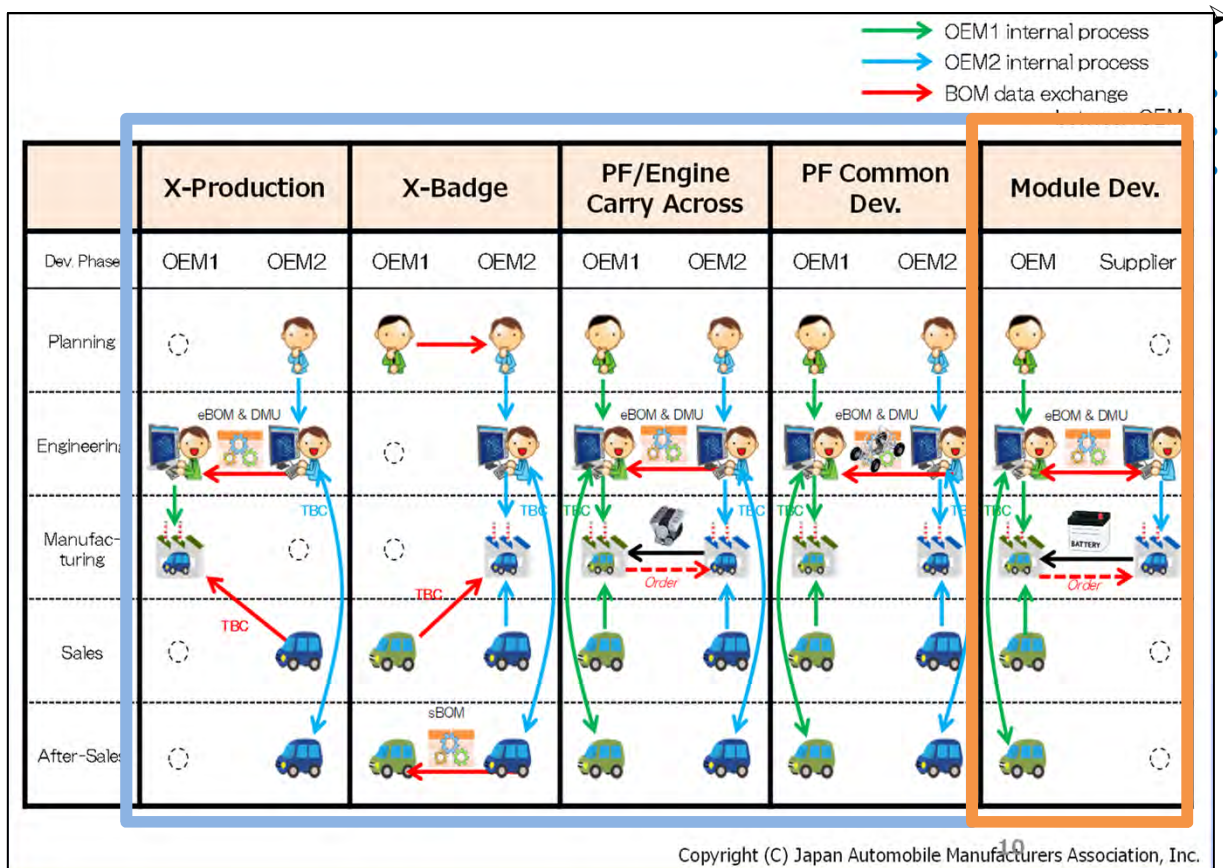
OEM1 internal process
OEM2 internal process
BOM data exchange
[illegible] OEM

| | X-Production | | X-Badge | | PF/Engine Carry Across | | PF Common Dev. | | Module Dev. | |
|---|---|---|---|---|---|---|---|---|---|---|
| Dev. Phase | OEM1 | OEM2 | OEM1 | OEM2 | OEM1 | OEM2 | OEM1 | OEM2 | OEM | Supplier |
| Planning | | | | | | | | | | |
| Engineering | eBOM & DMU | | | | eBOM & DMU | | eBOM & DMU | | eBOM & DMU | |
| Manufac-turing | | TBC | | TBC | TBC Order | TBC | TBC | TBC | TBC BATTERY Order | |
| Sales | TBC | | TBC | | | | | | | |
| After-Sales | | | sBOM | | | | | | | |

10
Copyright (C) Japan Automobile Manufacturers Association, Inc.